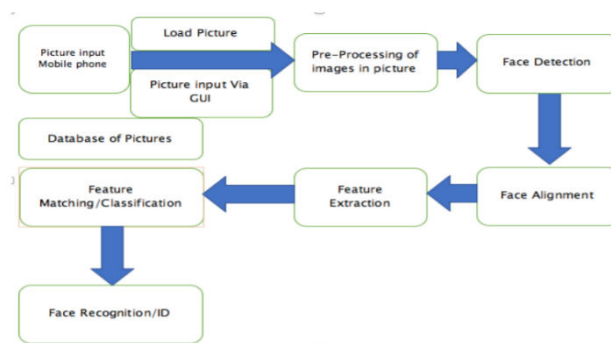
Picture input Mobile phone

Load Picture

Picture input Via GUI

Pre-Processing of images in picture

Face Detection

Database of Pictures

Feature Matching/Classification

Feature Extraction

Face Alignment

Face Recognition/ID